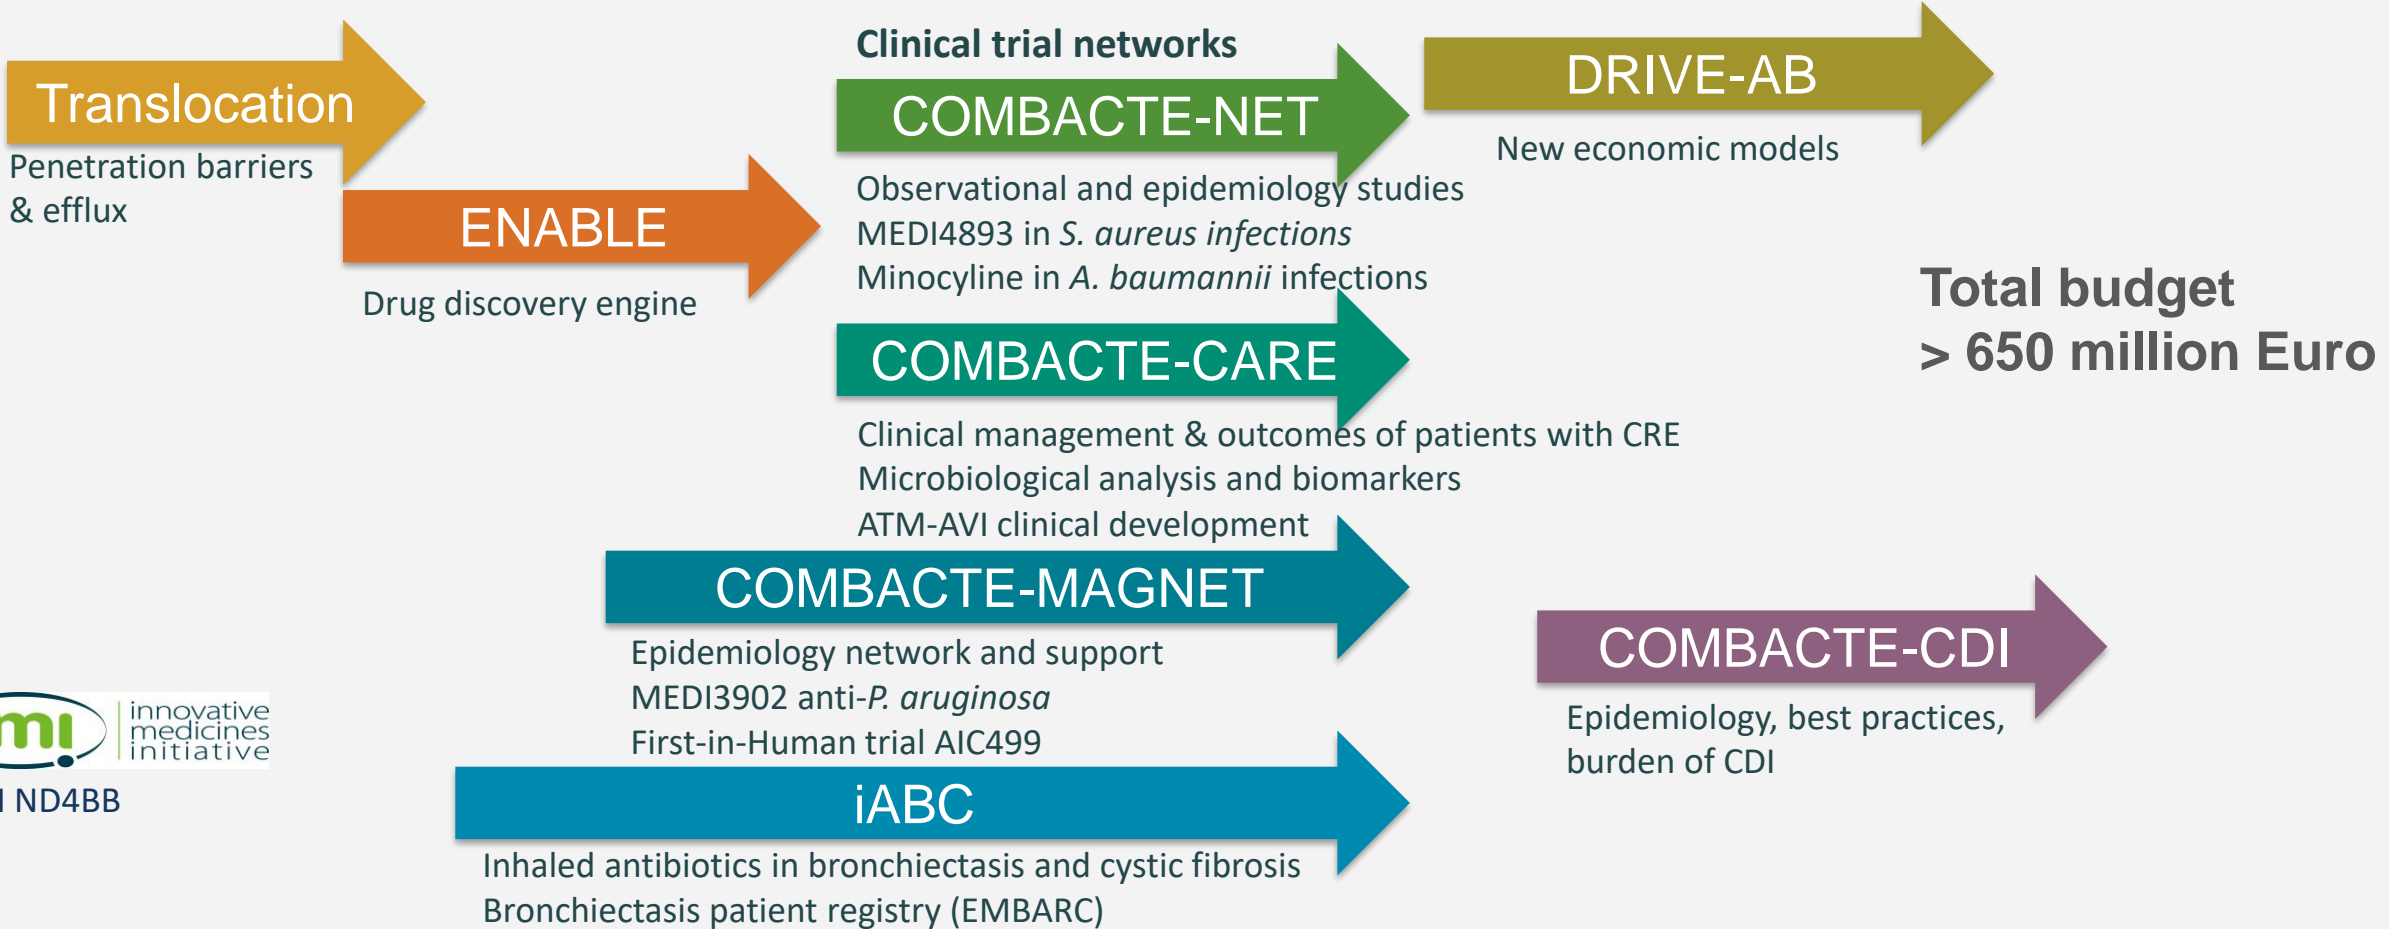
Translocation

Penetration barriers & efflux

ENABLE

Drug discovery engine

Clinical trial networks

COMBACTE-NET

Observational and epidemiology studies
MEDI4893 in S. aureus infections
Minocyline in A. baumannii infections

DRIVE-AB

New economic models

Total budget
> 650 million Euro

COMBACTE-CARE

Clinical management & outcomes of patients with CRE
Microbiological analysis and biomarkers
ATM-AVI clinical development

COMBACTE-MAGNET

Epidemiology network and support
MEDI3902 anti-P. aruginosa
First-in-Human trial AIC499

COMBACTE-CDI

Epidemiology, best practices, burden of CDI

mi innovative medicines initiative

I ND4BB

iABC

Inhaled antibiotics in bronchiectasis and cystic fibrosis
Bronchiectasis patient registry (EMBARC)